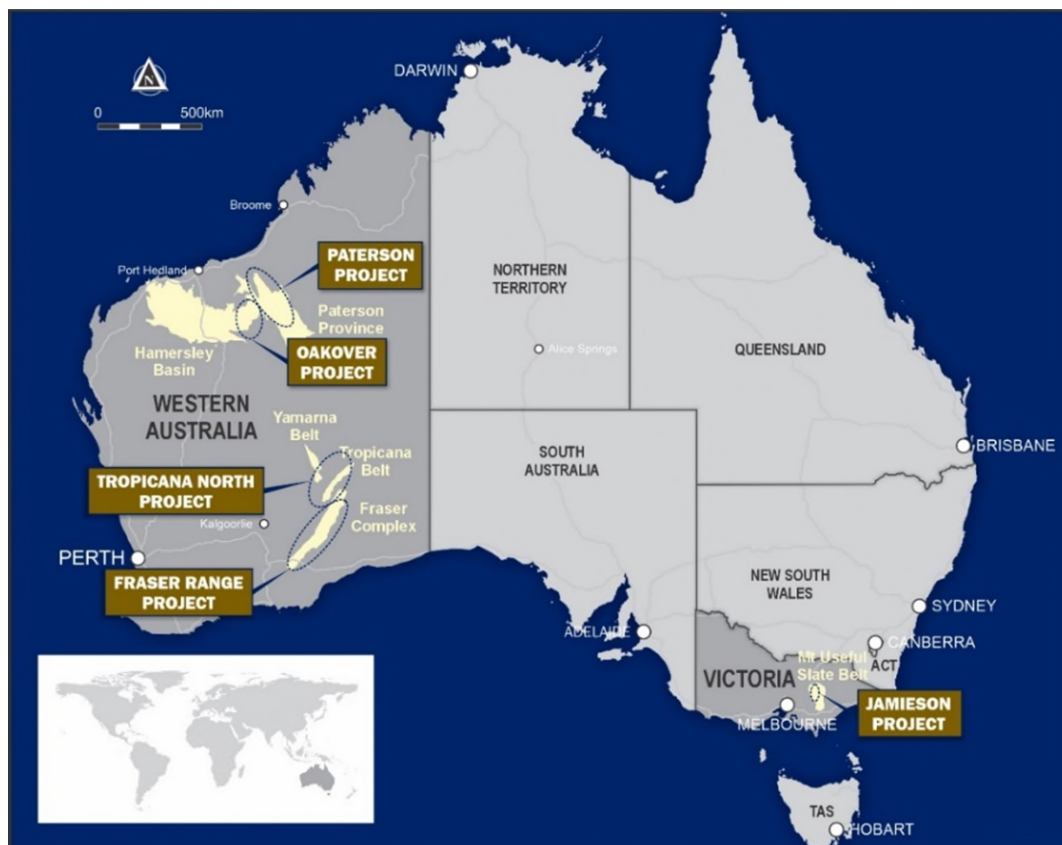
N

0 500km

DARWIN

Broome

Port Hedland

PATERSON PROJECT

Paterson Province

Hamersley Basin

OAKOVER PROJECT

NORTHERN TERRITORY

Alice Springs

QUEENSLAND

WESTERN AUSTRALIA

Yamarna Belt

Tropicana Belt

TROPICANA NORTH PROJECT

Kalgoorlie

Fraser Complex

PERTH

FRASER RANGE PROJECT

SOUTH AUSTRALIA

BRISBANE

NEW SOUTH WALES

SYDNEY

ADELAIDE

CANBERRA

ACT

Mt Useful Slate Belt

VICTORIA

MELBOURNE

JAMIESON PROJECT

TAS

HOBART